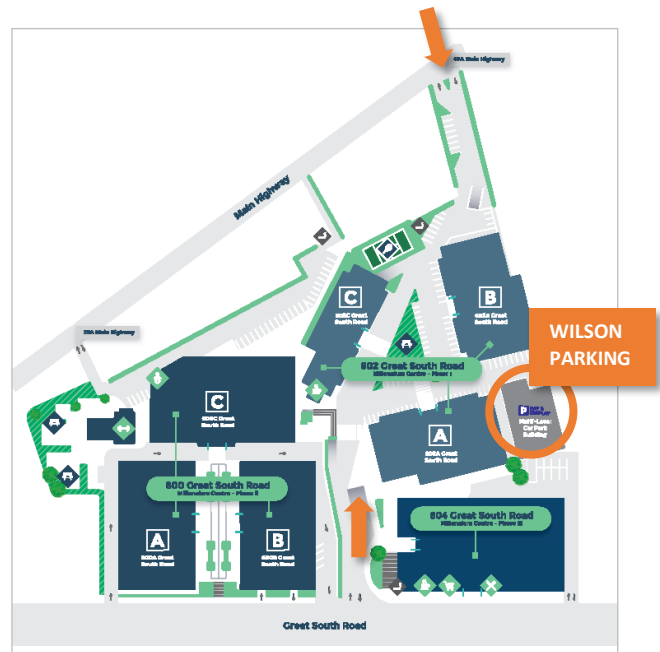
40A Main Highway

Main Highway

50A Main Highway

C
602C Great South Road

B
602B Great South Road

602 Great South Road
Millennium Centre - Phase I

WILSON PARKING

Multi-Level Car Park Building

C
600C Great South Road

600 Great South Road
Millennium Centre - Phase II

A
602A Great South Road

A
600A Great South Road

B
600B Great South Road

604 Great South Road
Millennium Centre - Phase III

Great South Road